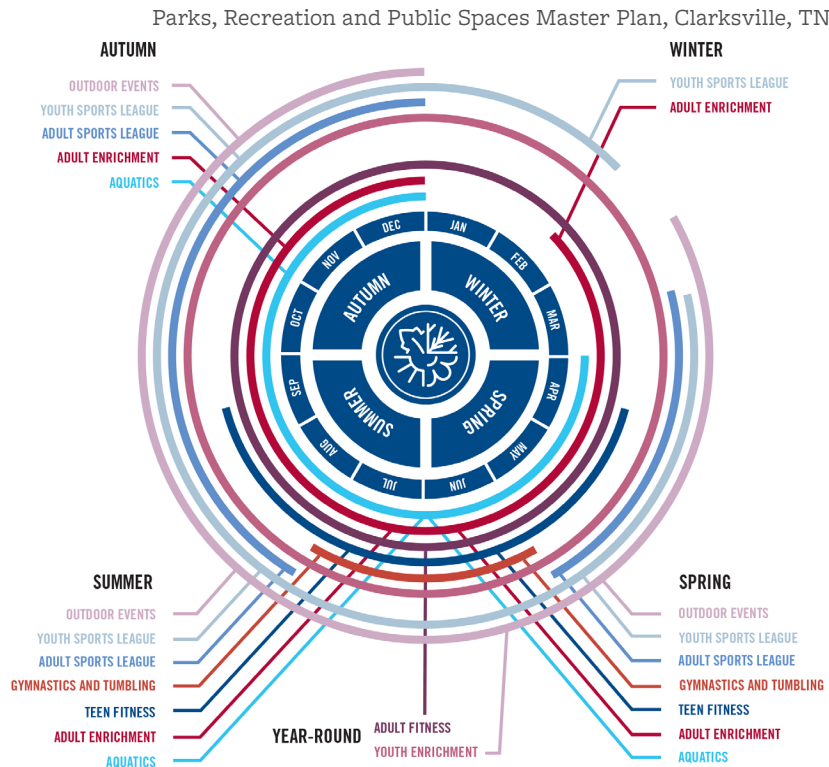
Parks, Recreation and Public Spaces Master Plan, Clarksville, TN

AUTUMN
OUTDOOR EVENTS
YOUTH SPORTS LEAGUE
ADULT SPORTS LEAGUE
ADULT ENRICHMENT
AQUATICS

WINTER
YOUTH SPORTS LEAGUE
ADULT ENRICHMENT

DEC
JAN
NOV
FEB
OCT
MAR
SEP
APR
AUG
MAY
JUL
JUN

AUTUMN
WINTER
SUMMER
SPRING

SUMMER
OUTDOOR EVENTS
YOUTH SPORTS LEAGUE
ADULT SPORTS LEAGUE
GYMNASTICS AND TUMBLING
TEEN FITNESS
ADULT ENRICHMENT
AQUATICS

YEAR-ROUND
ADULT FITNESS
YOUTH ENRICHMENT

SPRING
OUTDOOR EVENTS
YOUTH SPORTS LEAGUE
ADULT SPORTS LEAGUE
GYMNASTICS AND TUMBLING
TEEN FITNESS
ADULT ENRICHMENT
AQUATICS